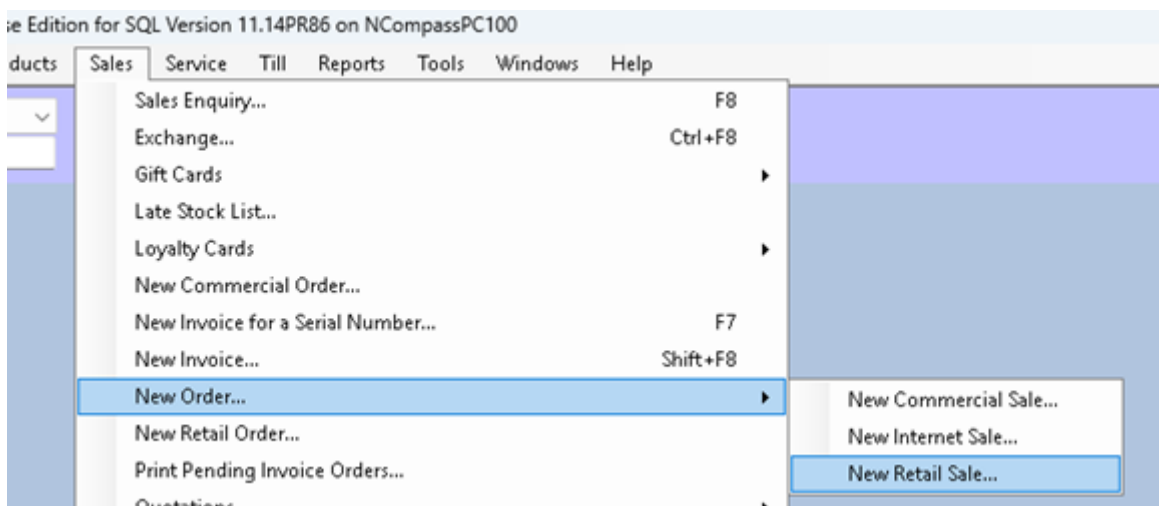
se Edition for SQL Version 11.14PR86 on NCompassPC100

ducts Sales Service Till Reports Tools Windows Help

Sales Enquiry... F8
Exchange... Ctrl+F8
Gift Cards
Late Stock List...
Loyalty Cards
New Commercial Order...
New Invoice for a Serial Number... F7
New Invoice... Shift+F8
New Order...
New Retail Order...
Print Pending Invoice Orders...
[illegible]

New Commercial Sale...
New Internet Sale...
New Retail Sale...